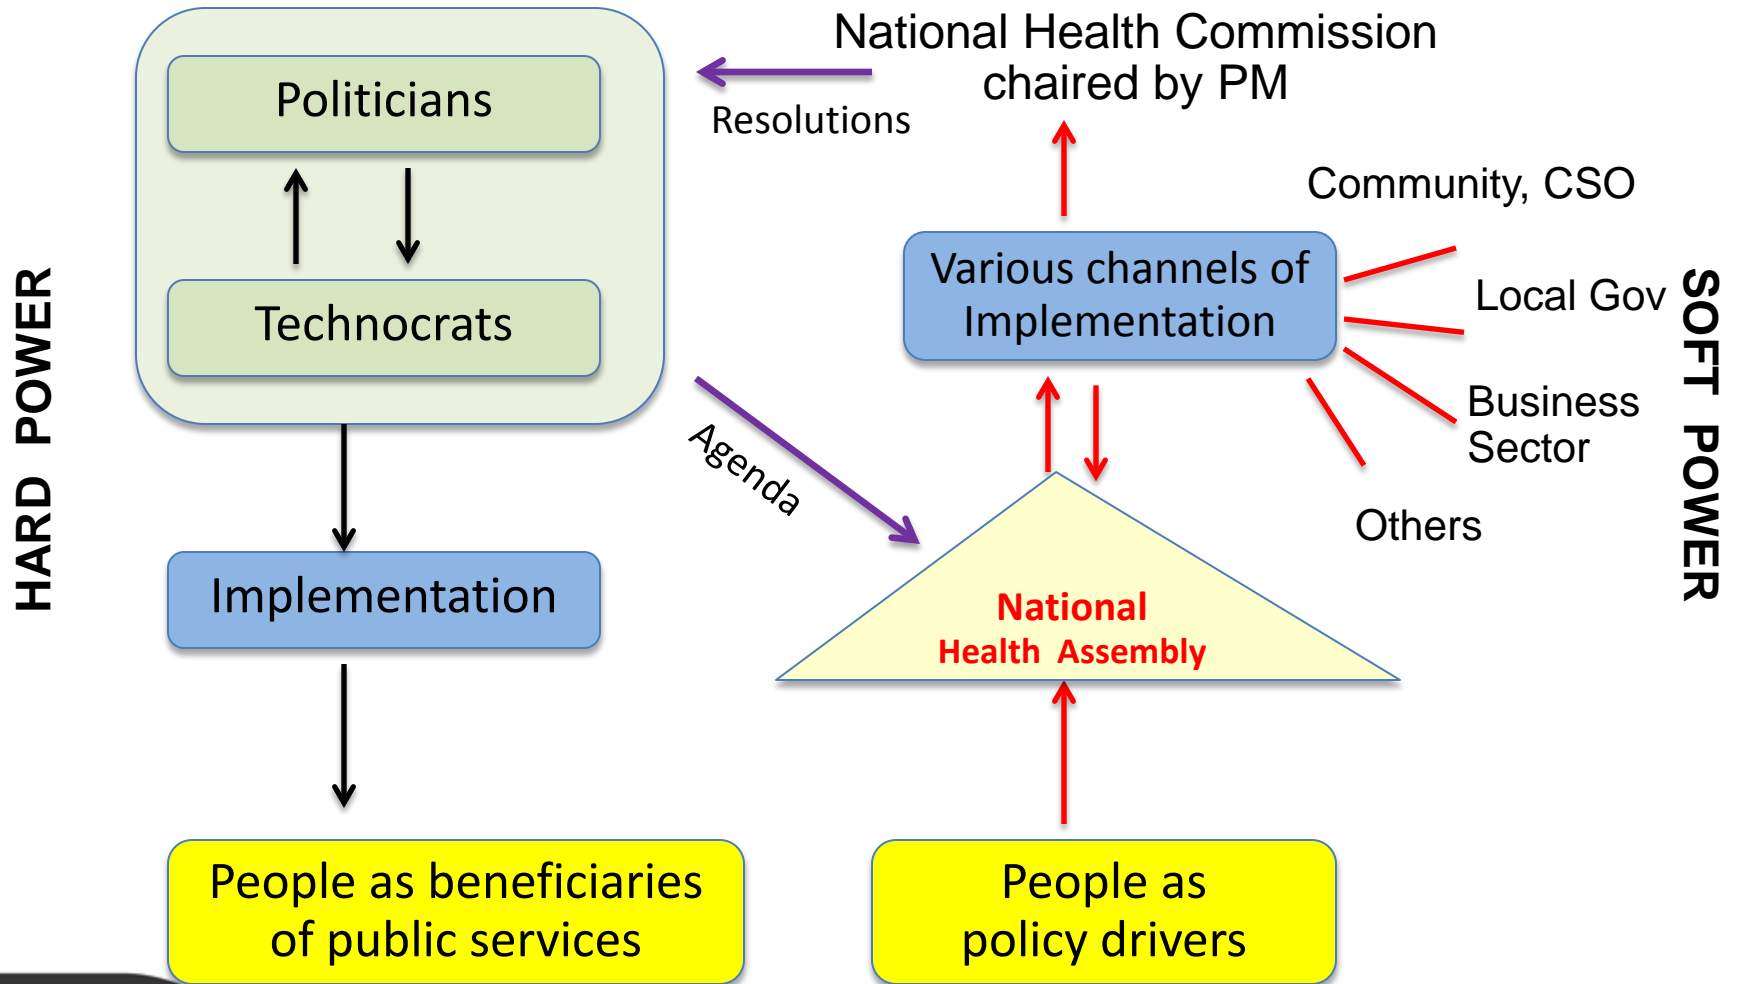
HARD POWER

Politicians

Technocrats

Implementation

People as beneficiaries of public services

National Health Commission chaired by PM

Resolutions

Agenda

Community, CSO

Various channels of Implementation

Local Gov

Business Sector

Others

SOFT POWER

National Health Assembly

People as policy drivers